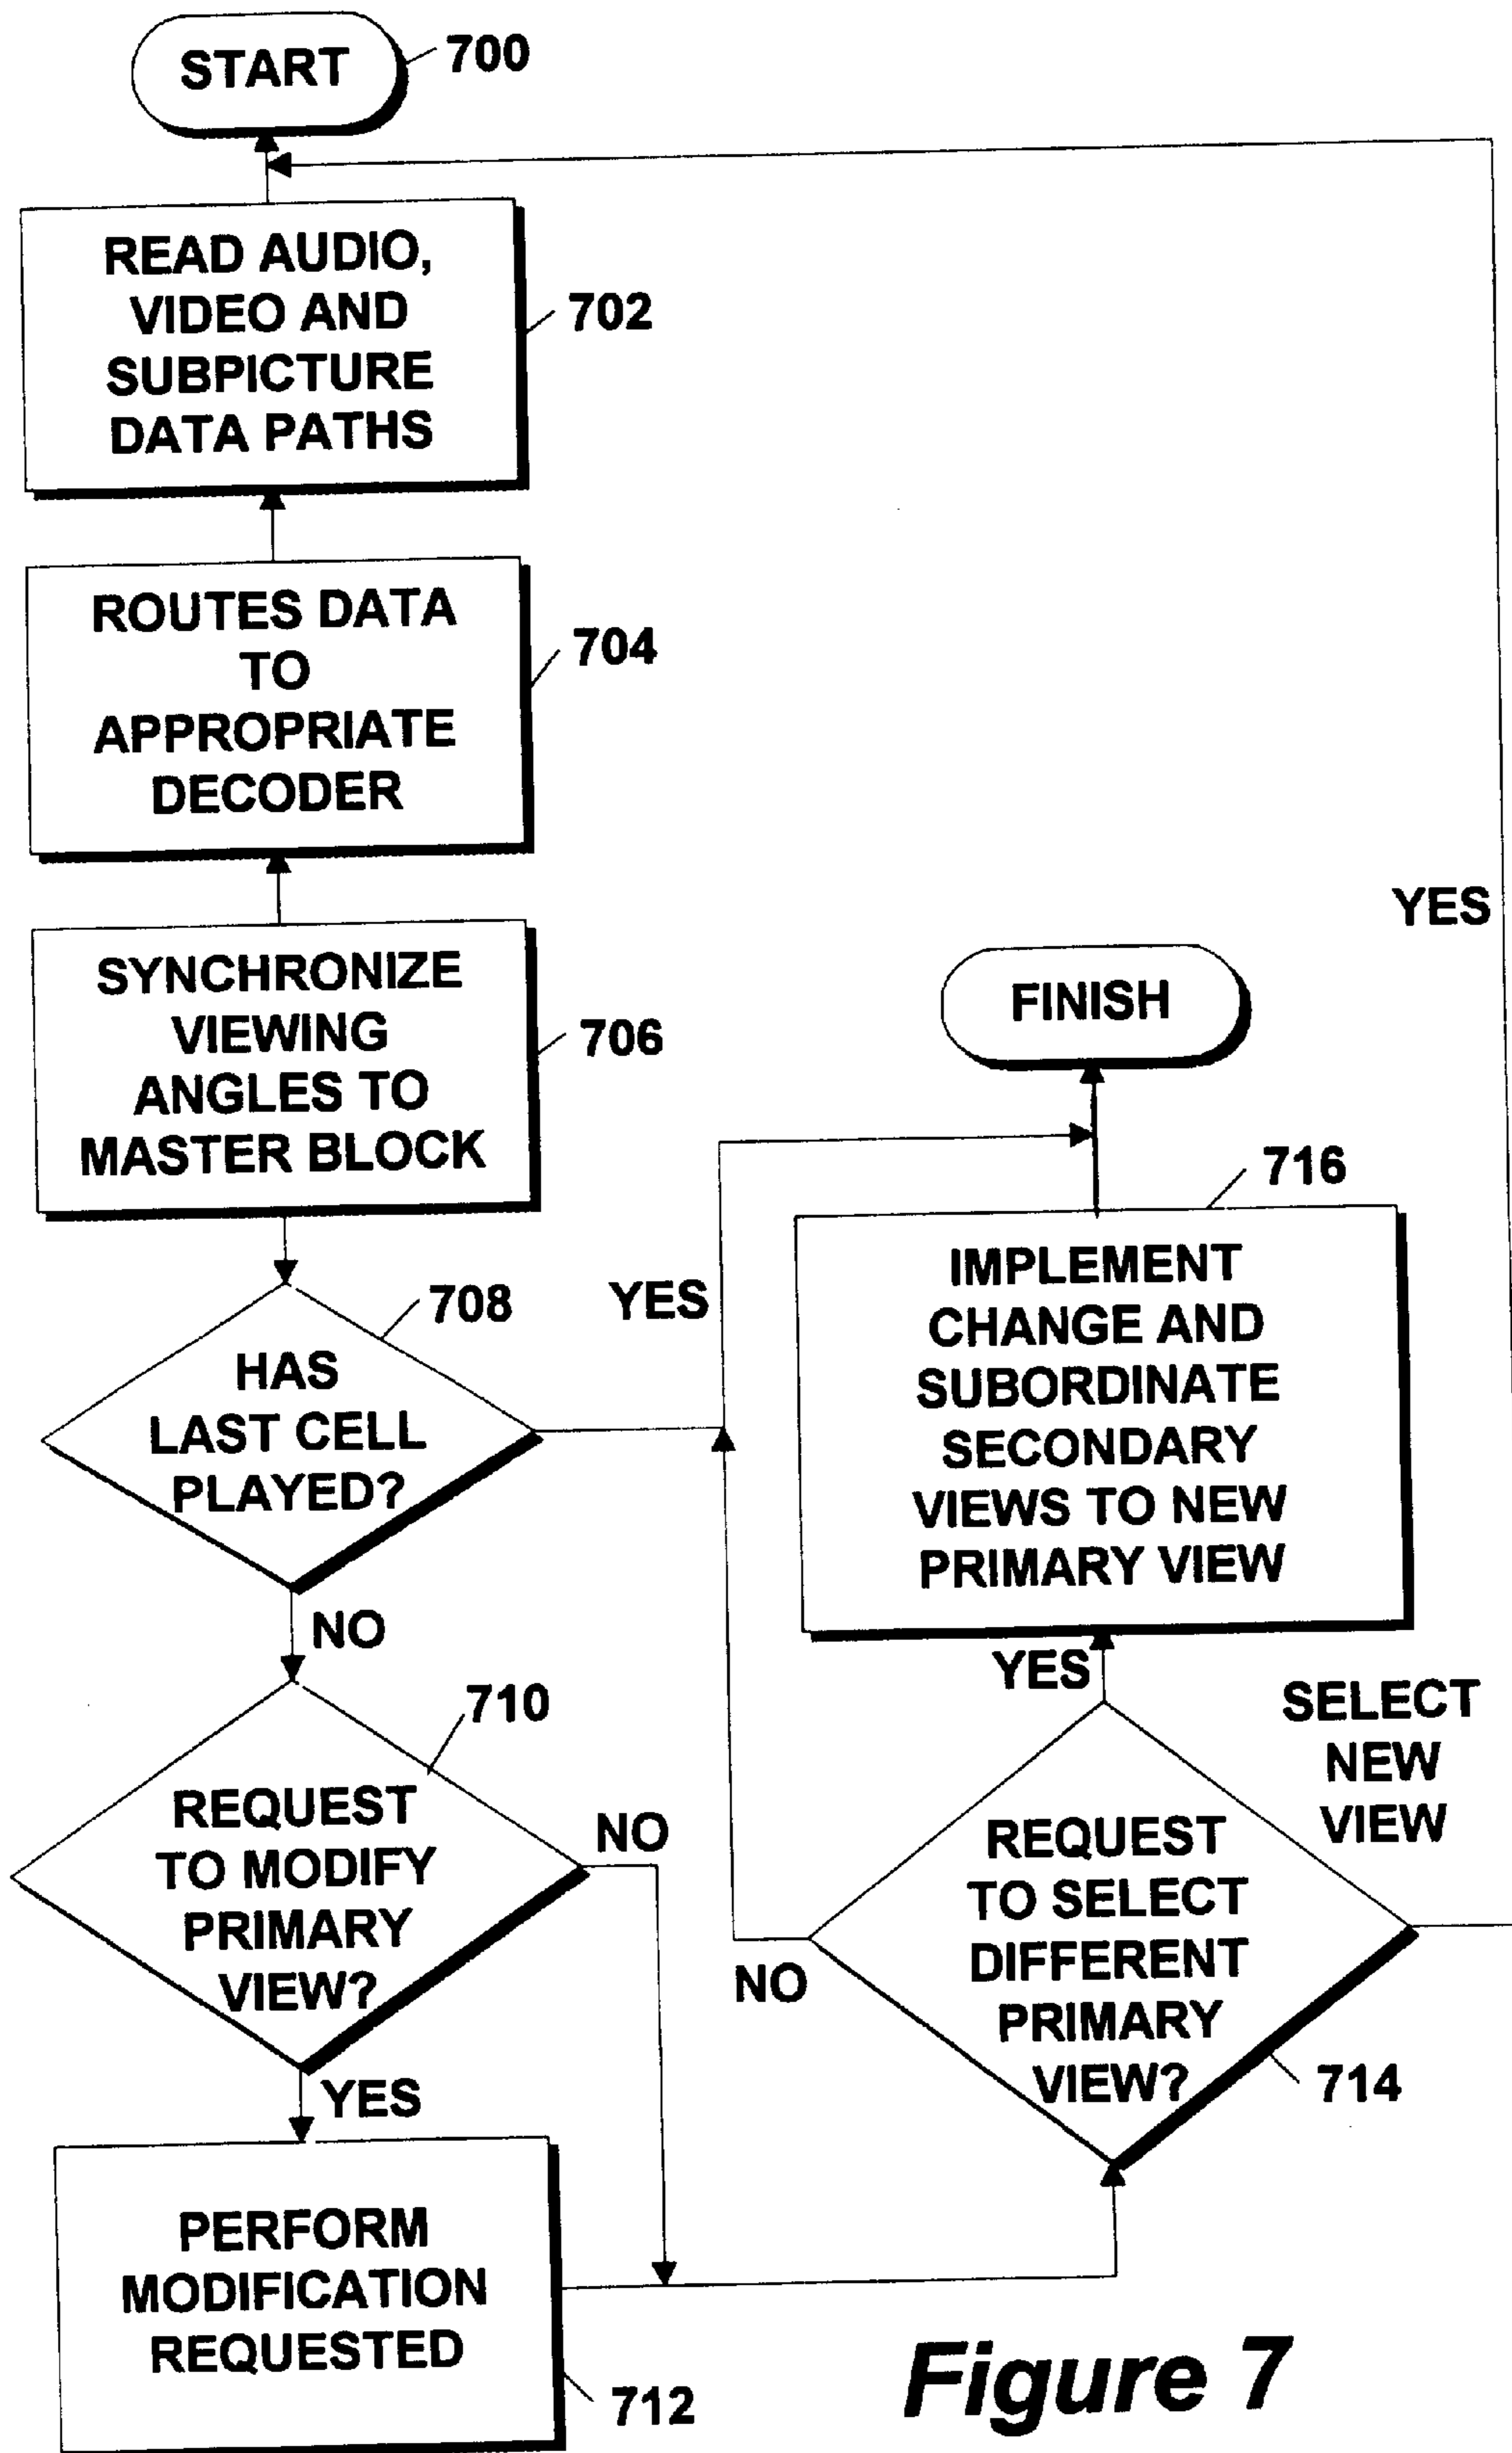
START 700

READ AUDIO, VIDEO AND SUBPICTURE DATA PATHS 702

ROUTES DATA TO APPROPRIATE DECODER 704

SYNCHRONIZE VIEWING ANGLES TO MASTER BLOCK 706

HAS LAST CELL PLAYED? 708

YES

NO

REQUEST TO MODIFY PRIMARY VIEW? 710

NO

YES

PERFORM MODIFICATION REQUESTED 712

FINISH

716

IMPLEMENT CHANGE AND SUBORDINATE SECONDARY VIEWS TO NEW PRIMARY VIEW

YES

SELECT NEW VIEW

NO

REQUEST TO SELECT DIFFERENT PRIMARY VIEW? 714

YES

Figure 7